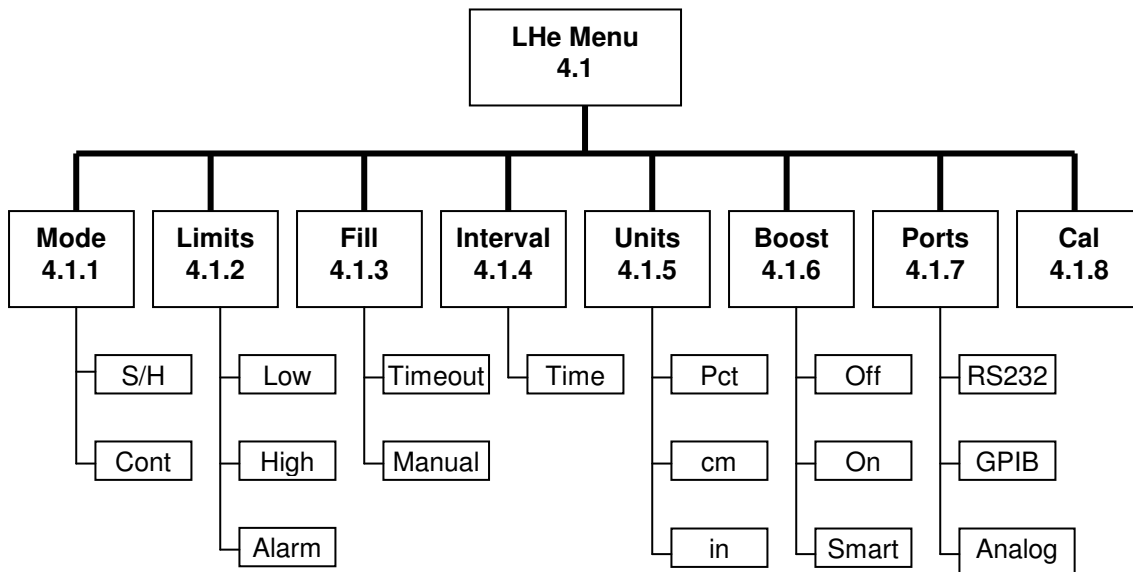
LHe Menu
4.1

Mode
4.1.1

S/H

Cont

Limits
4.1.2

Low

High

Alarm

Fill
4.1.3

Timeout

Manual

Interval
4.1.4

Time

Units
4.1.5

Pct

cm

in

Boost
4.1.6

Off

On

Smart

Ports
4.1.7

RS232

GPIB

Analog

Cal
4.1.8